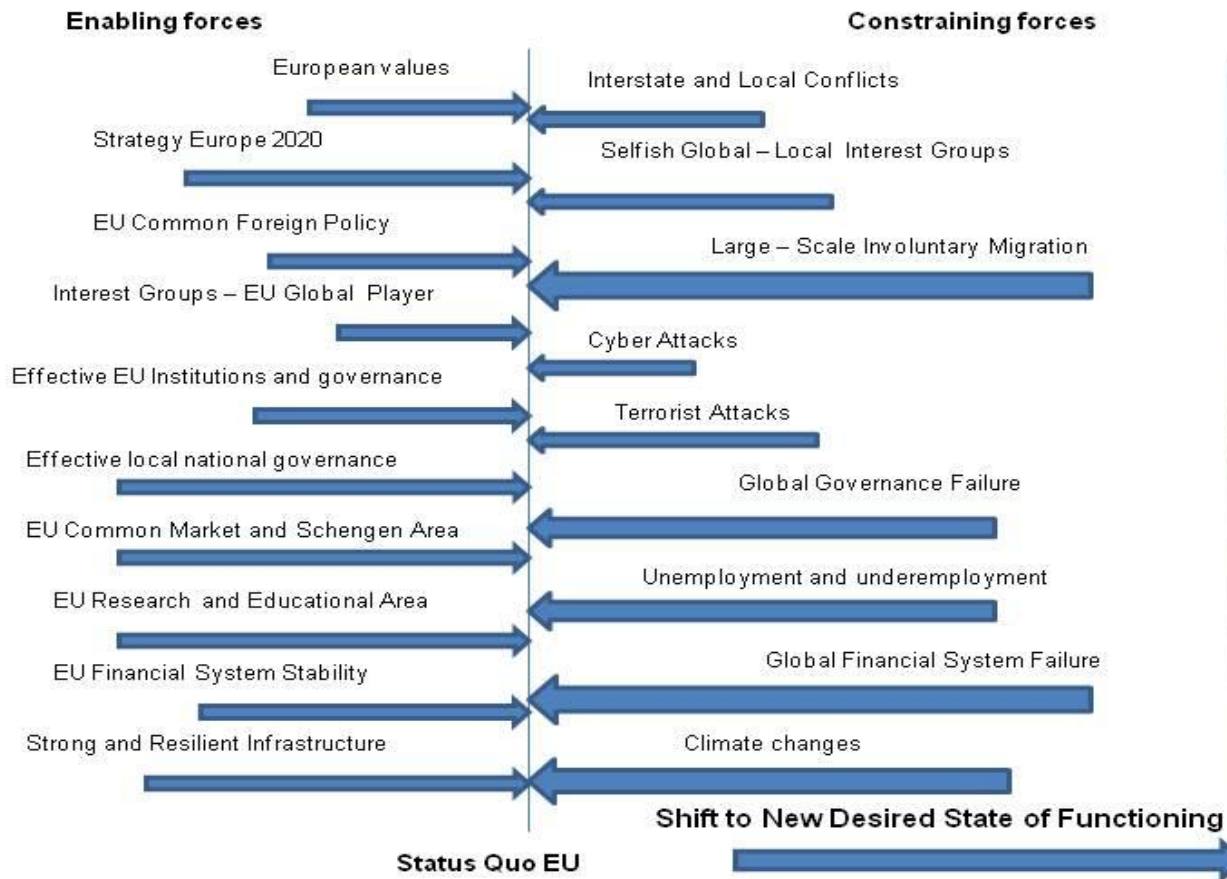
Enabling forces

Constraining forces

European values

Interstate and Local Conflicts

Strategy Europe 2020

Selfish Global – Local Interest Groups

EU Common Foreign Policy

Large – Scale Involuntary Migration

Interest Groups – EU Global Player

Cyber Attacks

Effective EU Institutions and governance

Terrorist Attacks

Effective local national governance

Global Governance Failure

EU Common Market and Schengen Area

Unemployment and underemployment

EU Research and Educational Area

Global Financial System Failure

EU Financial System Stability

Strong and Resilient Infrastructure

Climate changes

Shift to New Desired State of Functioning

Status Quo EU